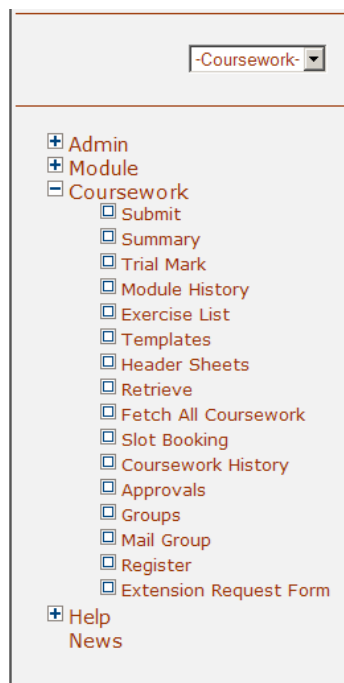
-Coursework-

Admin
Module
Coursework
Submit
Summary
Trial Mark
Module History
Exercise List
Templates
Header Sheets
Retrieve
Fetch All Coursework
Slot Booking
Coursework History
Approvals
Groups
Mail Group
Register
Extension Request Form
Help
News